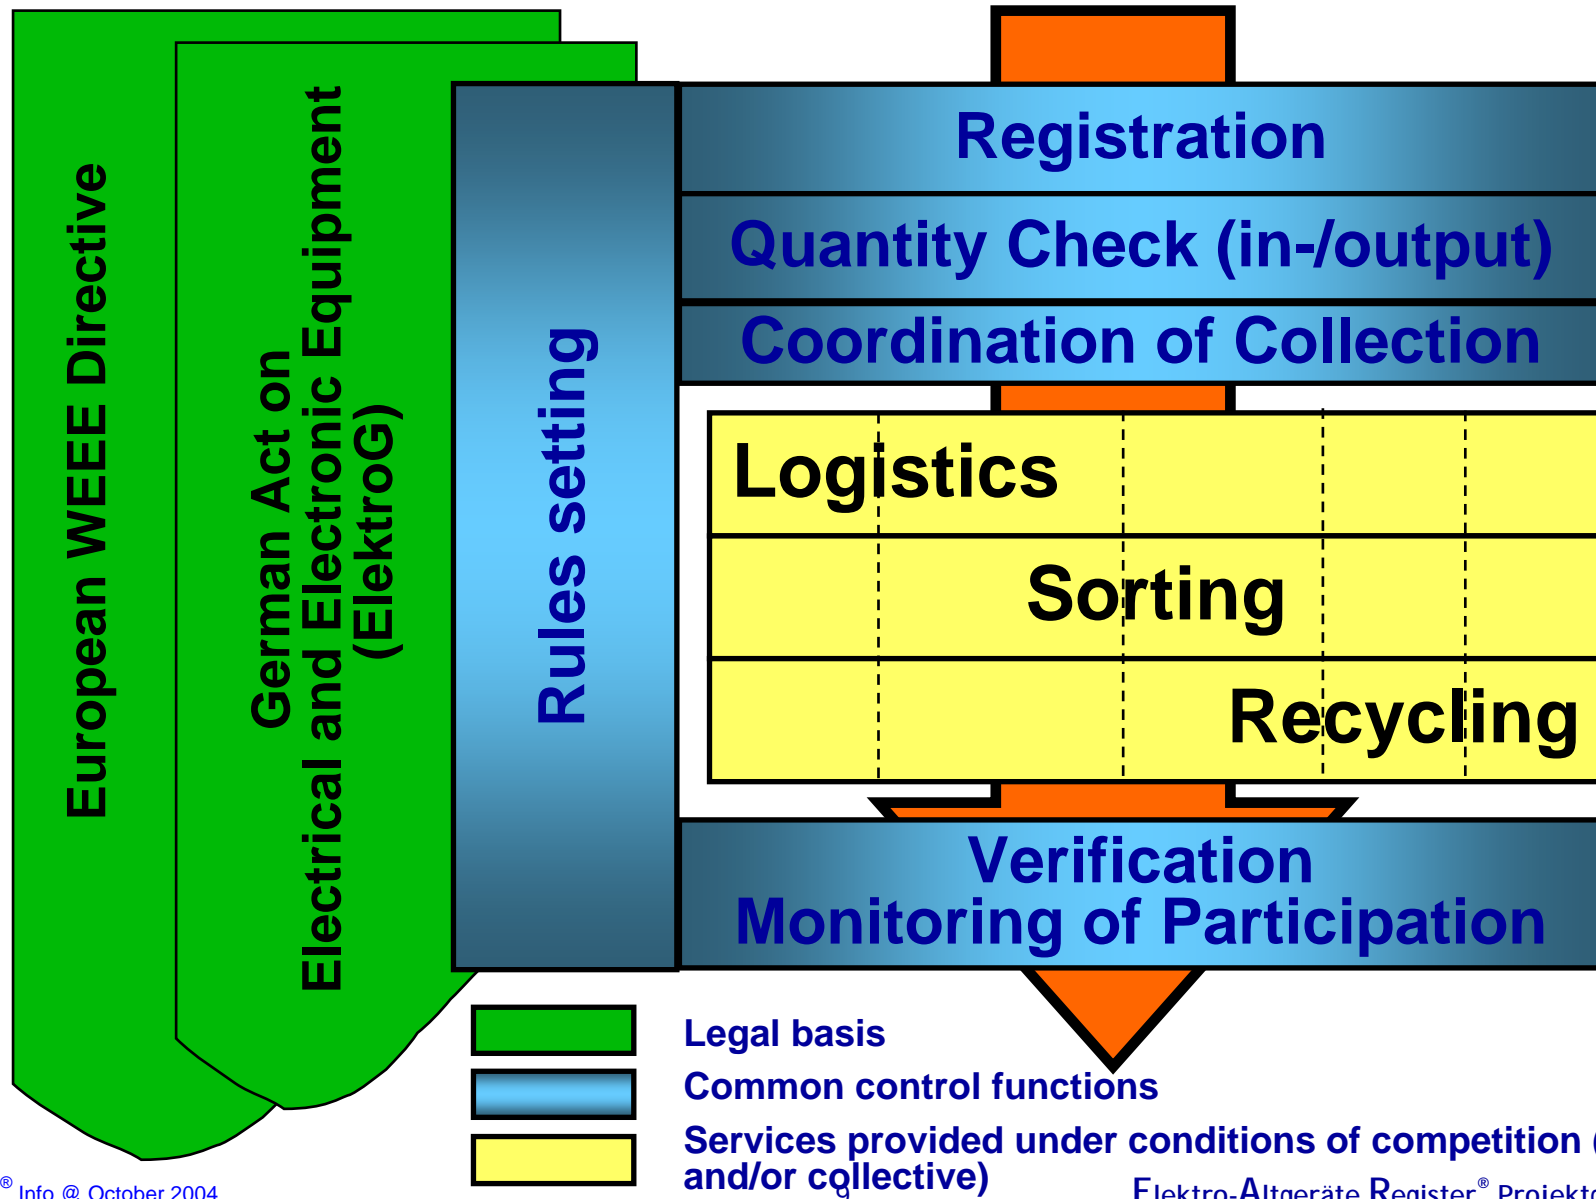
European WEEE Directive

German Act on Electrical and Electronic Equipment (ElektroG)

Rules setting

Registration

Quantity Check (in-/output)

Coordination of Collection

Logistics

Sorting

Recycling

Verification
Monitoring of Participation

Legal basis

Common control functions

Services provided under conditions of competition (
and/or collective)

® Info @ October 2004

9

Elektro-Altgeräte Register® Projekt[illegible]